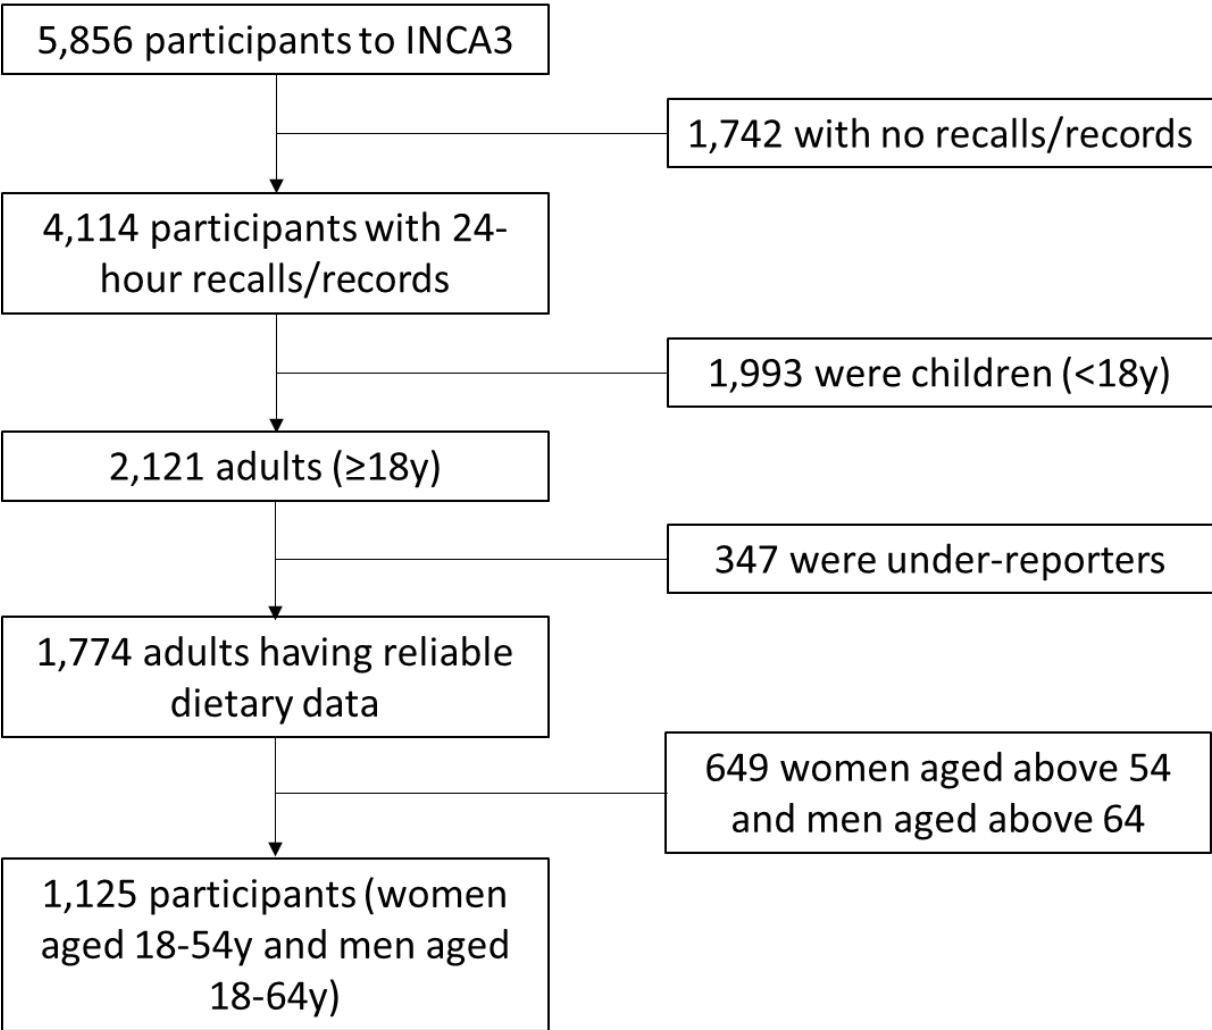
5,856 participants to INCA3

1,742 with no recalls/records

4,114 participants with 24-hour recalls/records

1,993 were children (<18y)

2,121 adults (≥18y)

347 were under-reporters

1,774 adults having reliable dietary data

649 women aged above 54 and men aged above 64

1,125 participants (women aged 18-54y and men aged 18-64y)